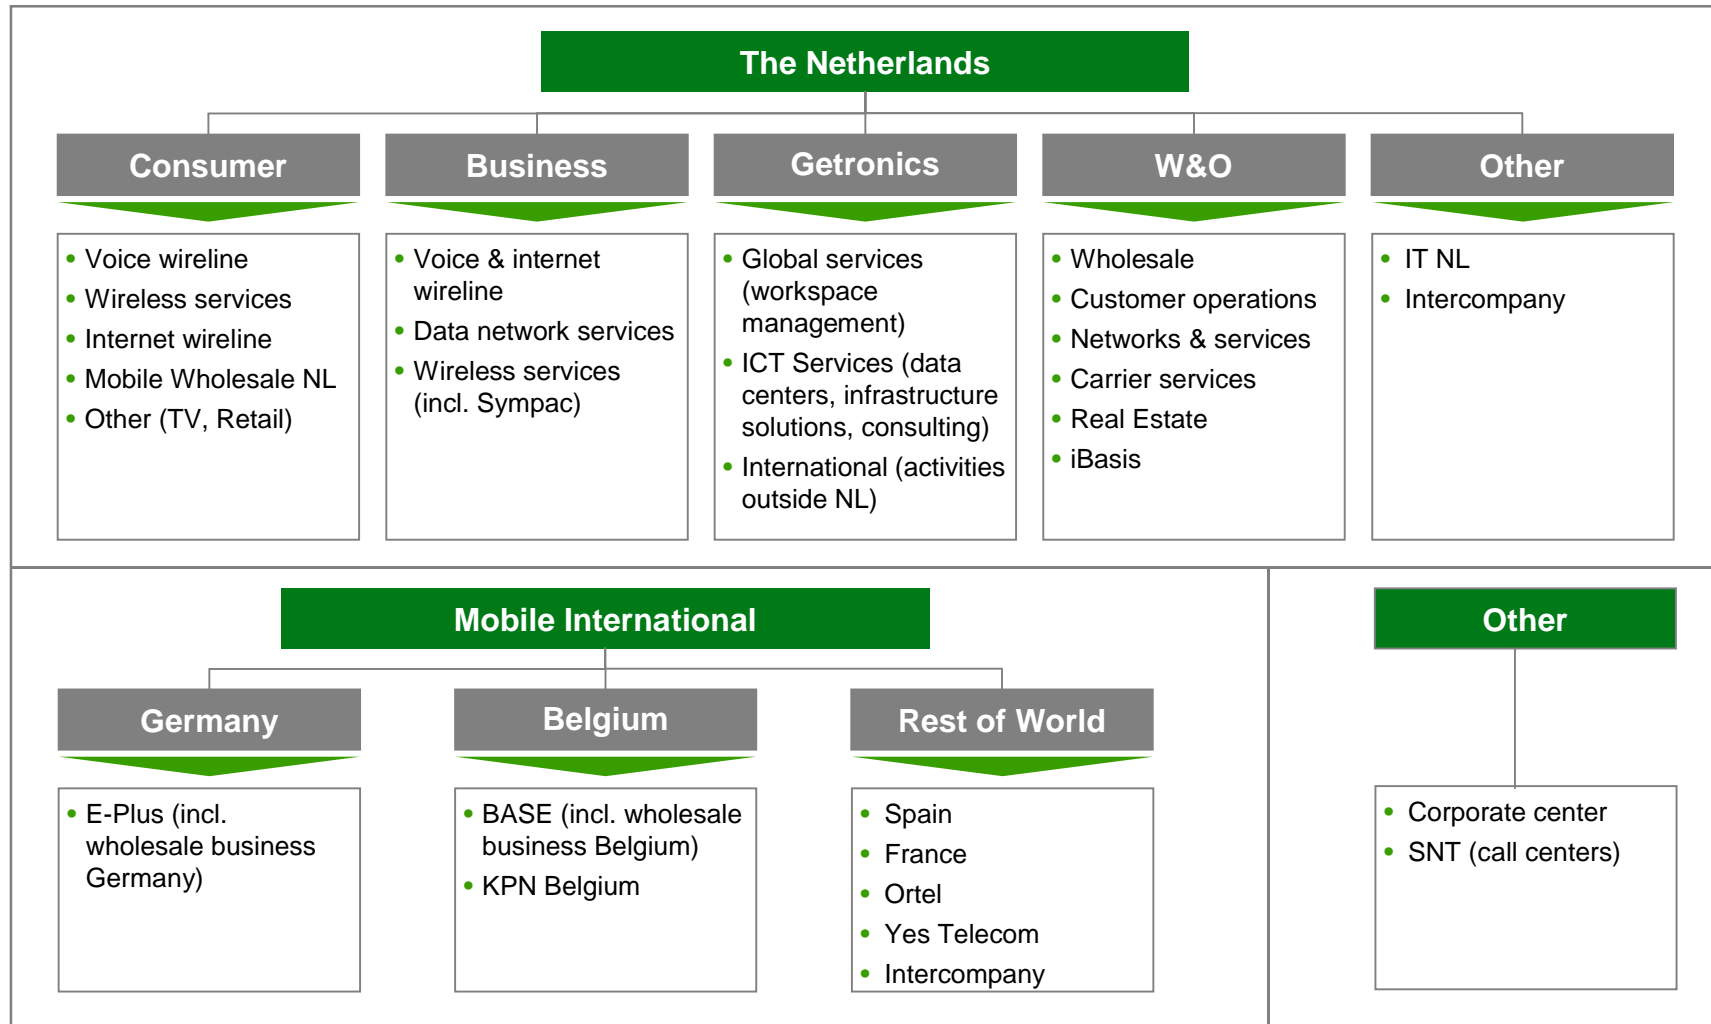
The Netherlands

Consumer
- Voice wireline
- Wireless services
- Internet wireline
- Mobile Wholesale NL
- Other (TV, Retail)

Business
- Voice & internet wireline
- Data network services
- Wireless services (incl. Sympac)

Getronics
- Global services (workspace management)
- ICT Services (data centers, infrastructure solutions, consulting)
- International (activities outside NL)

W&O
- Wholesale
- Customer operations
- Networks & services
- Carrier services
- Real Estate
- iBasis

Other
- IT NL
- Intercompany

Mobile International

Germany
- E-Plus (incl. wholesale business Germany)

Belgium
- BASE (incl. wholesale business Belgium)
- KPN Belgium

Rest of World
- Spain
- France
- Ortel
- Yes Telecom
- Intercompany

Other
- Corporate center
- SNT (call centers)